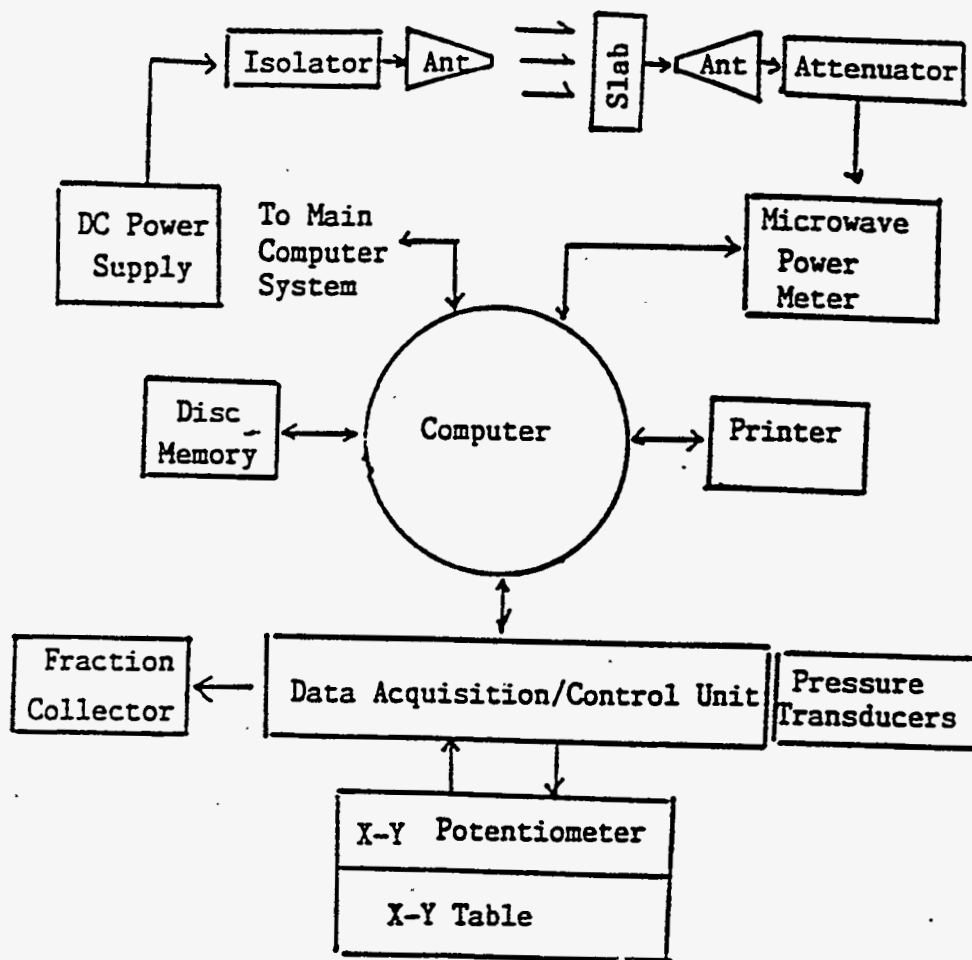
Isolator
Ant
Slab
Ant
Attenuator
DC Power Supply
To Main Computer System
Microwave Power Meter
Disc Memory
Computer
Printer
Fraction Collector
Data Acquisition/Control Unit
Pressure Transducers
X-Y Potentiometer
X-Y Table